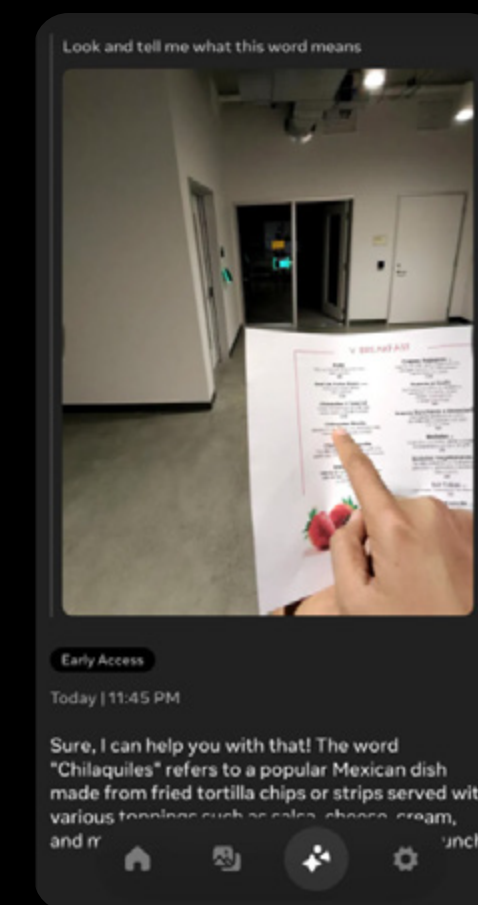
Look and tell me what this word means

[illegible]

Early Access

Today | 11:45 PM

Sure, I can help you with that! The word "Chilaquiles" refers to a popular Mexican dish made from fried tortilla chips or strips served wit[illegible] various toppings such as salsa, cheese, cream, and m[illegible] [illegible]unch